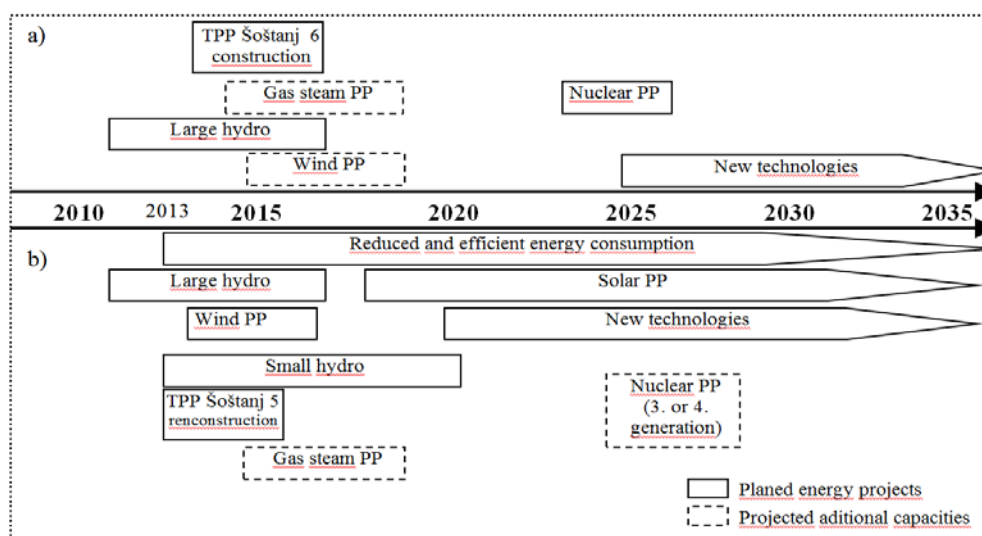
a)

TPP Šoštanj 6 construction

Gas steam PP

Nuclear PP

Large hydro

Wind PP

New technologies

2010 2013 2015 2020 2025 2030 2035

Reduced and efficient energy consumption

b)

Large hydro

Solar PP

Wind PP

New technologies

Small hydro

TPP Šoštanj 5 renconstruction

Nuclear PP (3. or 4. generation)

Gas steam PP

Planed energy projects

Projected aditional capacities